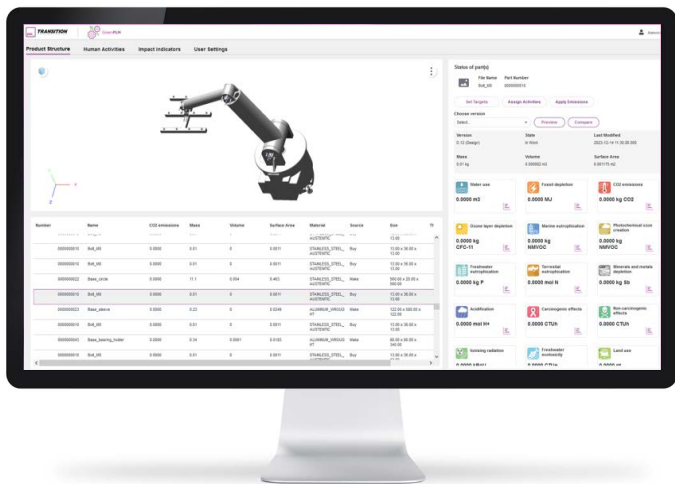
TRANSITION GreenPLM

Product Structure Human Activities Impact Indicators User Settings

Status of part(s)

File Name Part Number
Bolt_M8 000000010

Set Targets Assign Activities Apply Emissions

Choose version
Select
Preview Compare

Version State Last Modified
0.12 (Design) In Work 2023-12-14 11:35:35.000

Mass Volume Surface Area
0.01 kg 0.000002 m3 0.001175 m2

Water use
0.0000 m3

Fossil depletion
0.0000 MJ

CO2 emissions
0.0000 kg CO2

Ozone layer depletion
0.0000 kg CFC-11

Marine eutrophication
0.0000 kg NMVOC

Photochemical ozone creation
0.0000 kg NMVOC

Freshwater eutrophication
0.0000 kg P

Terrestrial eutrophication
0.0000 mol N

Minerals and metals depletion
0.0000 kg Sb

Acidification
0.0000 mol H+

Carcinogenic effects
0.0000 CTUh

Non-carcinogenic effects
0.0000 CTUh

Ionising radiation

Freshwater ecotoxicity

Land use

| Number | Name | CO2 emissions | Mass | Volume | Surface Area | Material | Source | Size |
|---|---|---|---|---|---|---|---|---|
| 000000010 | Bolt_M8 | 0.0000 | 0.01 | 0 | 0.0011 | STAINLESS_STEEL_AUSTENITIC | Buy | 13.60 x 36.00 x 13.00 |
| 000000010 | Bolt_M8 | 0.0000 | 0.01 | 0 | 0.0011 | STAINLESS_STEEL_AUSTENITIC | Buy | 13.60 x 36.00 x 13.00 |
| 000000022 | Base_circle | 0.0000 | 11.1 | 0.004 | 0.463 | STAINLESS_STEEL_AUSTENITIC | Make | 560.00 x 20.00 x 560.00 |
| 000000010 | Bolt_M8 | 0.0000 | 0.01 | 0 | 0.0011 | STAINLESS_STEEL_AUSTENITIC | Buy | 13.60 x 36.00 x 13.00 |
| 000000023 | Base_sleeve | 0.0000 | 0.22 | 0 | 0.0249 | ALUMINUM_WROUGHT | Make | 122.00 x 100.00 x 122.00 |
| 000000010 | Bolt_M8 | 0.0000 | 0.01 | 0 | 0.0011 | STAINLESS_STEEL_AUSTENITIC | Buy | 13.60 x 36.00 x 13.00 |
| 000000024 | Base_bearing_holder | 0.0000 | 0.74 | 0.0001 | 0.0193 | ALUMINUM_WROUGHT | Make | 80.00 x 60.00 x 240.00 |
| 000000010 | Bolt_M8 | 0.0000 | 0.01 | 0 | 0.0011 | STAINLESS_STEEL_AUSTENITIC | Buy | 13.60 x 36.00 x 13.00 |